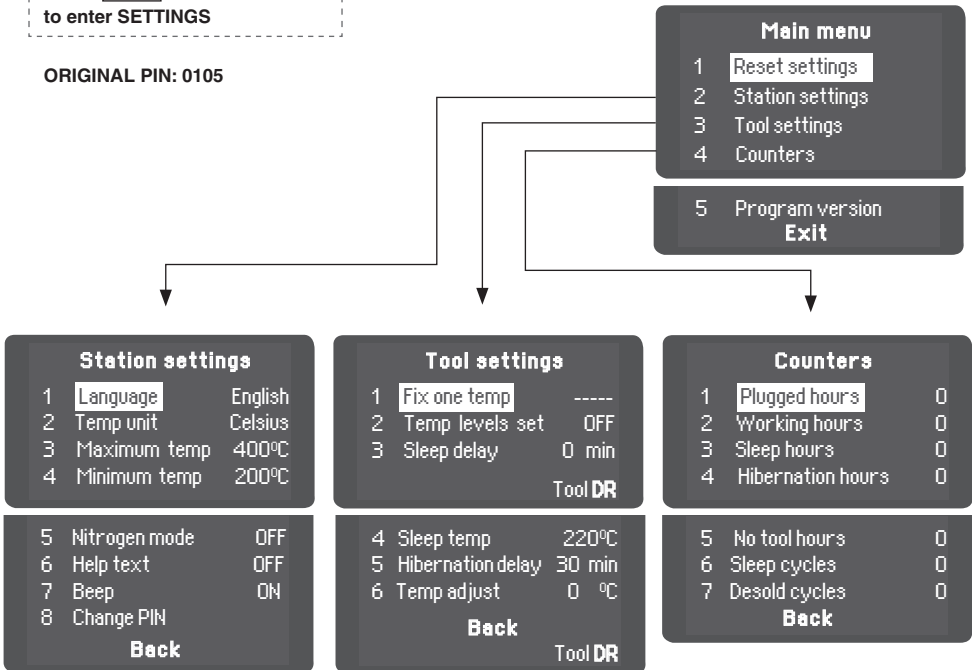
to enter SETTINGS

ORIGINAL PIN: 0105

Main menu
1 Reset settings
2 Station settings
3 Tool settings
4 Counters

5 Program version
Exit

Station settings
1 Language English
2 Temp unit Celsius
3 Maximum temp 400ºC
4 Minimum temp 200ºC

5 Nitrogen mode OFF
6 Help text OFF
7 Beep ON
8 Change PIN
Back

Tool settings
1 Fix one temp -----
2 Temp levels set OFF
3 Sleep delay 0 min
Tool DR

4 Sleep temp 220ºC
5 Hibernation delay 30 min
6 Temp adjust 0 ºC
Back
Tool DR

Counters
1 Plugged hours 0
2 Working hours 0
3 Sleep hours 0
4 Hibernation hours 0

5 No tool hours 0
6 Sleep cycles 0
7 Desold cycles 0
Back